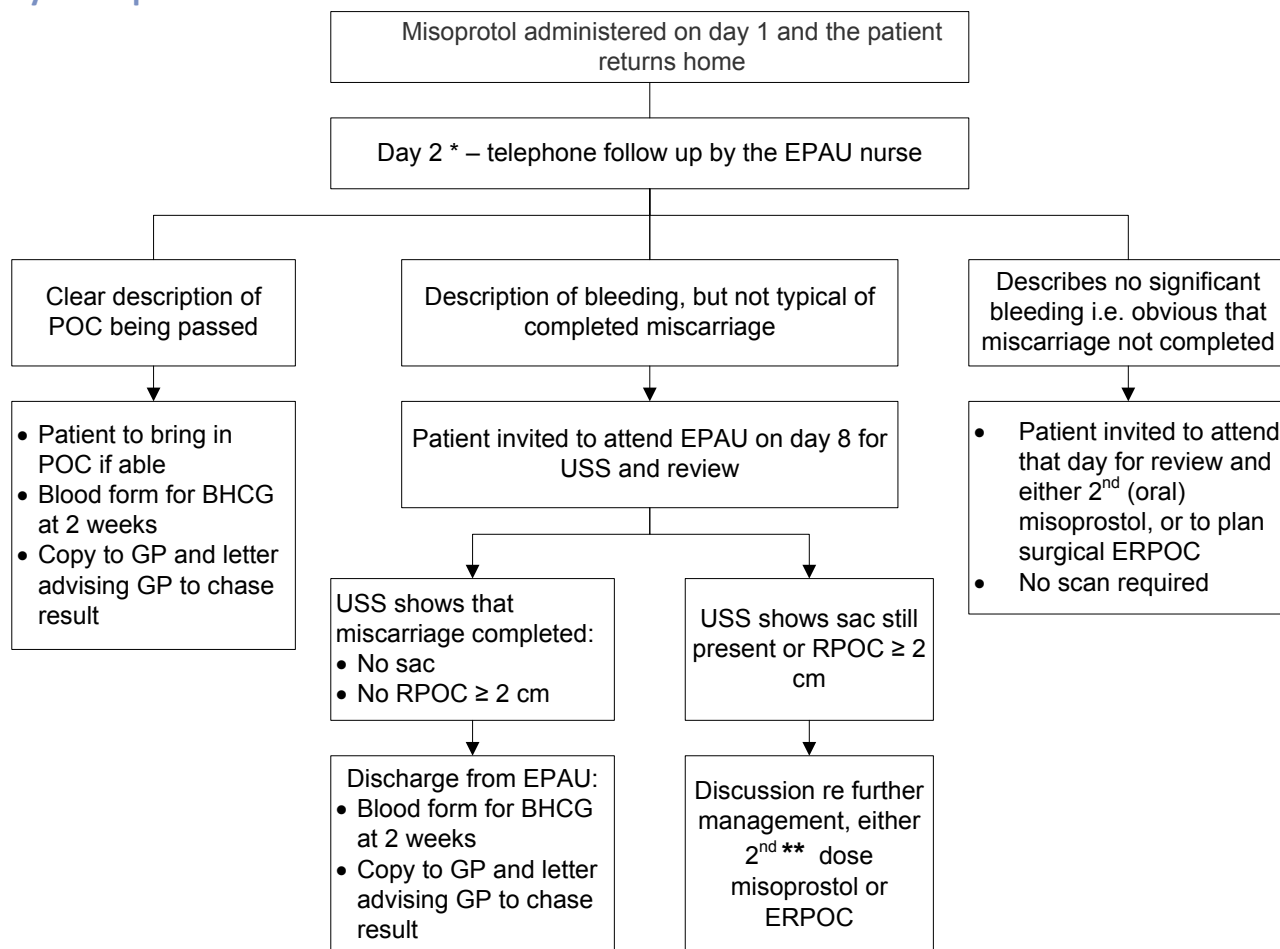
Misoprotol administered on day 1 and the patient returns home

Day 2 * – telephone follow up by the EPAU nurse

Clear description of POC being passed

Description of bleeding, but not typical of completed miscarriage

Describes no significant bleeding i.e. obvious that miscarriage not completed

- Patient to bring in POC if able
- Blood form for BHCG at 2 weeks
- Copy to GP and letter advising GP to chase result

Patient invited to attend EPAU on day 8 for USS and review

- Patient invited to attend that day for review and either 2$^{nd}$ (oral) misoprostol, or to plan surgical ERPOC
- No scan required

USS shows that miscarriage completed:
- No sac
- No RPOC ≥ 2 cm

USS shows sac still present or RPOC ≥ 2 cm

Discharge from EPAU:
- Blood form for BHCG at 2 weeks
- Copy to GP and letter advising GP to chase result

Discussion re further management, either 2$^{nd}$ ** dose misoprostol or ERPOC